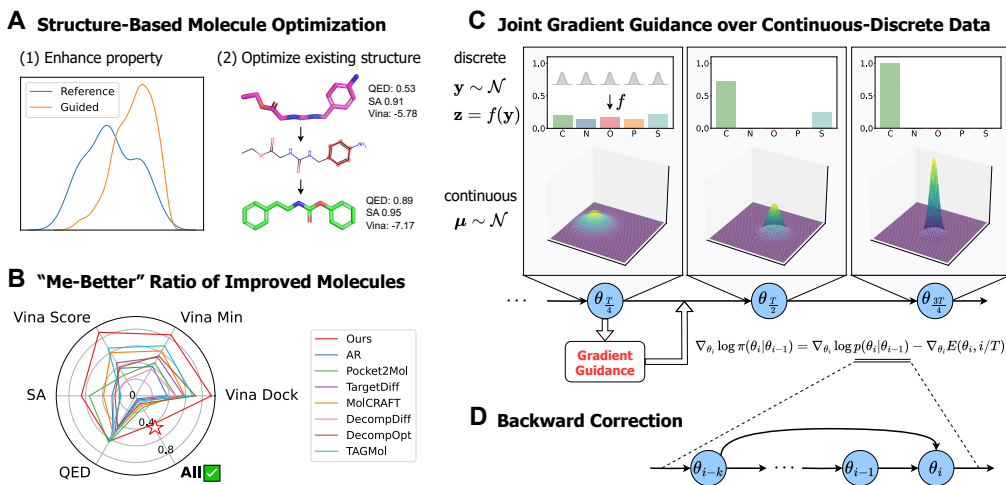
A Structure-Based Molecule Optimization

(1) Enhance property

Reference
Guided

(2) Optimize existing structure

QED: 0.53
SA 0.91
Vina: -5.78

QED: 0.89
SA 0.95
Vina: -7.17

B "Me-Better" Ratio of Improved Molecules

Vina Score
Vina Min
SA
Vina Dock
QED
All✅
0
0.4
0.8

Ours
AR
Pocket2Mol
TargetDiff
MolCRAFT
DecompDiff
DecompOpt
TAGMol

C Joint Gradient Guidance over Continuous-Discrete Data

discrete
$\mathbf{y} \sim \mathcal{N}$
$\mathbf{z} = f(\mathbf{y})$

1.0
0.5
0.0
C N O P S
$f$

continuous
$\boldsymbol{\mu} \sim \mathcal{N}$

$\cdots$
$\theta_{\frac{T}{4}}$
$\theta_{\frac{T}{2}}$
$\theta_{\frac{3T}{4}}$

Gradient Guidance

$\nabla_{\theta_i} \log \pi(\theta_i|\theta_{i-1}) = \nabla_{\theta_i} \log p(\theta_i|\theta_{i-1}) - \nabla_{\theta_i} E(\theta_i, i/T)$

D Backward Correction

$\theta_{i-k}$
$\cdots$
$\theta_{i-1}$
$\theta_i$